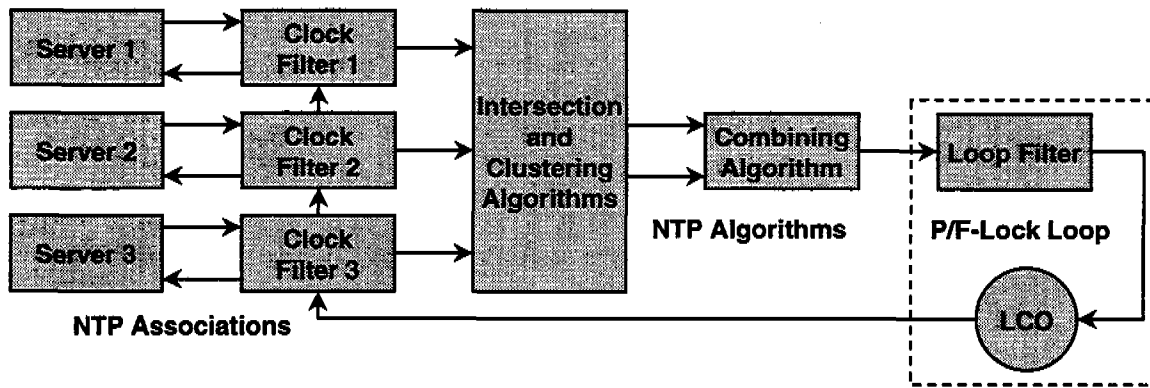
Server 1

Clock Filter 1

Server 2

Clock Filter 2

Server 3

Clock Filter 3

NTP Associations

Intersection and Clustering Algorithms

Combining Algorithm

NTP Algorithms

Loop Filter

P/F-Lock Loop

LCO